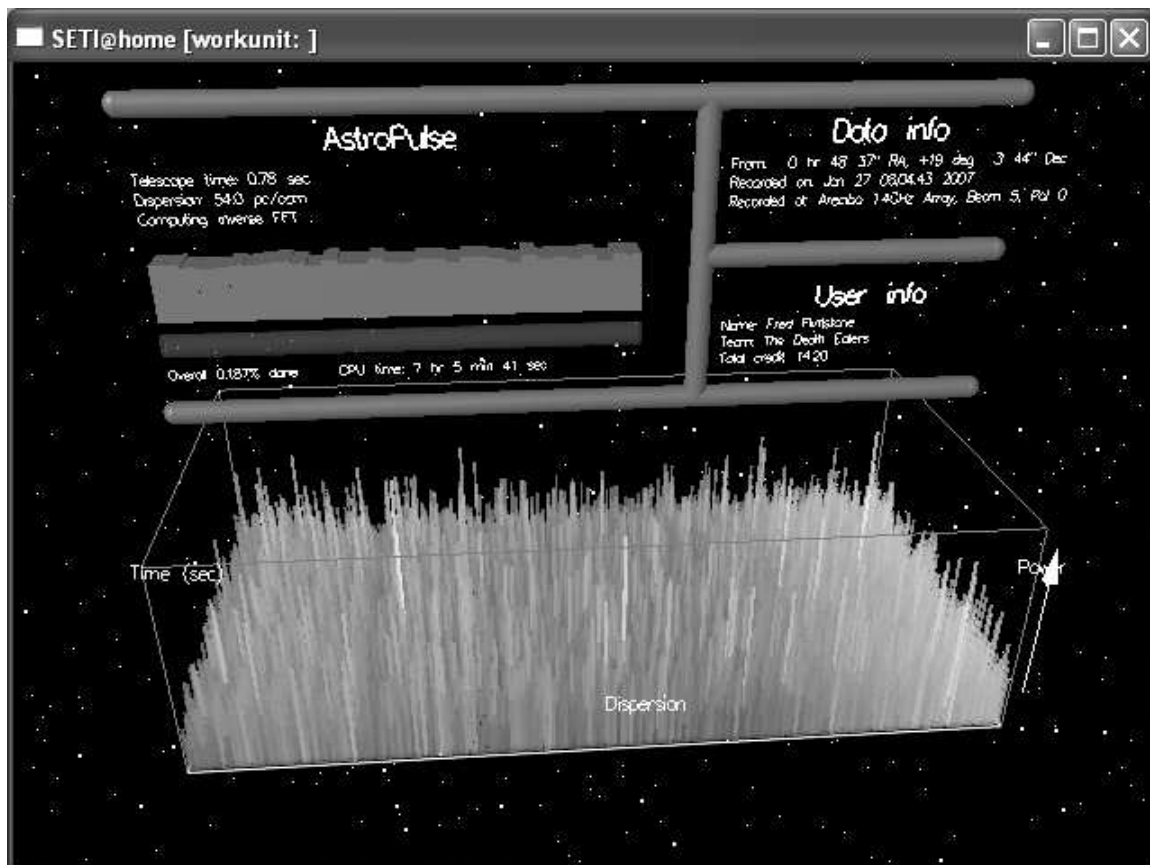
SETI@home [workunit: ]

AstroPulse

Telescope time: 0.78 sec
Dispersion: 54.0 pc/cm
Computing inverse FFT

Overall 0.187% done
CPU time: 7 hr 5 min 41 sec

Data info

From: 0 hr 48 37" RA, +19 deg 3 44" Dec
Recorded on: Jan 27 08:04:43 2007
Recorded at: Arecibo 1.4GHz Array, Beam 5, Pol 0

User info

Name: Fred Flintstone
Team: The Death Eaters
Total credit: 14.20

Time (sec)
Power
Dispersion